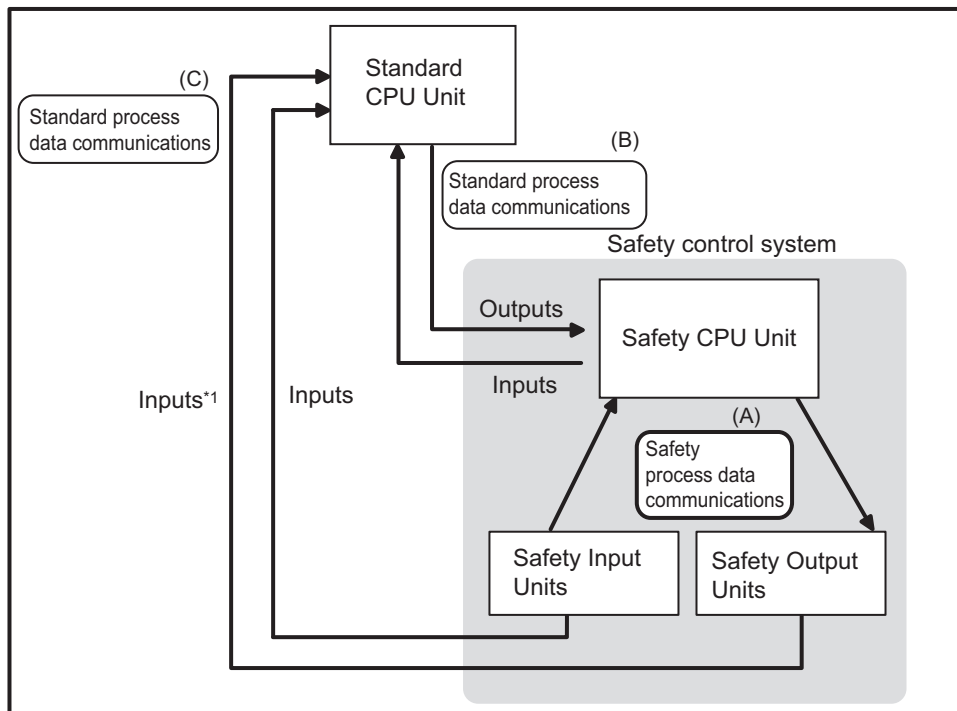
Standard CPU Unit

(C)

Standard process data communications

(B)

Standard process data communications

Safety control system

Outputs

Safety CPU Unit

Inputs

Inputs$^{*1}$

Inputs

(A)

Safety process data communications

Safety Input Units

Safety Output Units